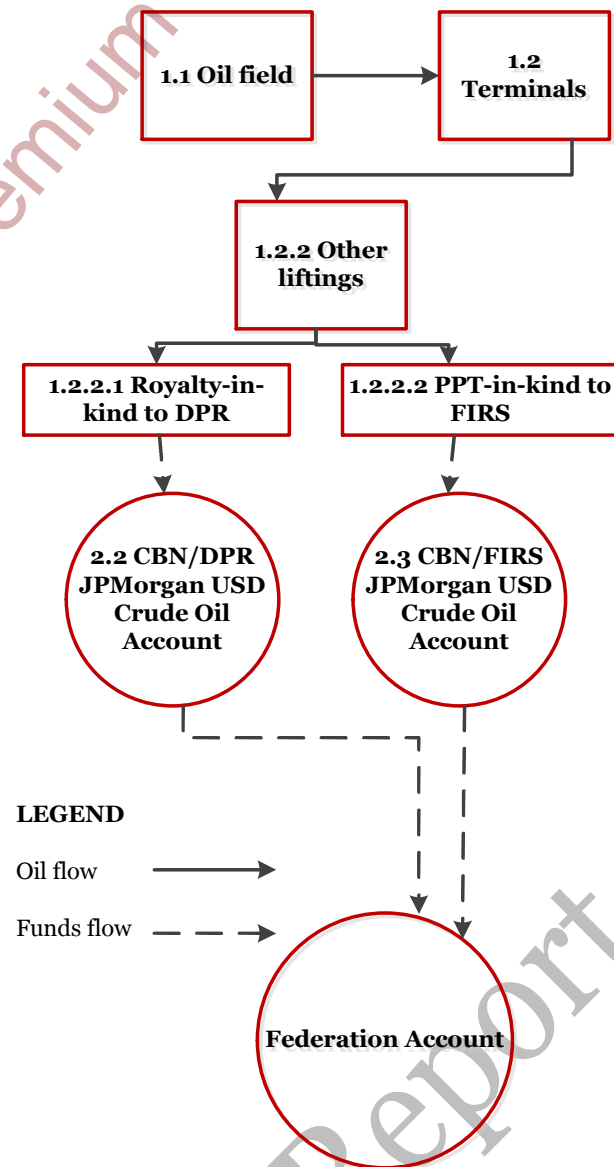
emium

1.1 Oil field

1.2 Terminals

1.2.2 Other liftings

1.2.2.1 Royalty-in-kind to DPR

1.2.2.2 PPT-in-kind to FIRS

2.2 CBN/DPR JPMorgan USD Crude Oil Account

2.3 CBN/FIRS JPMorgan USD Crude Oil Account

LEGEND

Oil flow

Funds flow

Federation Account

Report